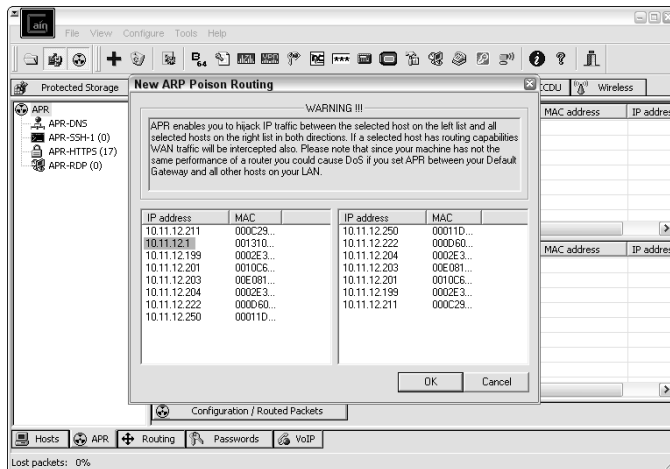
ain

File View Configure Tools Help

Protected Storage

New ARP Poison Routing

CDU Wireless

APR
APR-DNS
APR-SSH-1 (0)
APR-HTTPS (17)
APR-RDP (0)

WARNING !!!

APR enables you to hijack IP traffic between the selected host on the left list and all selected hosts on the right list in both directions. If a selected host has routing capabilities WAN traffic will be intercepted also. Please note that since your machine has not the same performance of a router you could cause DoS if you set APR between your Default Gateway and all other hosts on your LAN.

| IP address | MAC |
|---|---|
| 10.11.12.211 | 000C29... |
| 10.11.12.1 | 001310... |
| 10.11.12.199 | 0002E3... |
| 10.11.12.201 | 0010C6... |
| 10.11.12.203 | 00E081... |
| 10.11.12.204 | 0002E3... |
| 10.11.12.222 | 000D60... |
| 10.11.12.250 | 00011D... |

| IP address | MAC |
|---|---|
| 10.11.12.250 | 00011D... |
| 10.11.12.222 | 000D60... |
| 10.11.12.204 | 0002E3... |
| 10.11.12.203 | 00E081... |
| 10.11.12.201 | 0010C6... |
| 10.11.12.199 | 0002E3... |
| 10.11.12.211 | 000C29... |

OK Cancel

MAC address IP addres

MAC address IP addres

Configuration / Routed Packets

Hosts APR Routing Passwords VoIP

Lost packets: 0%